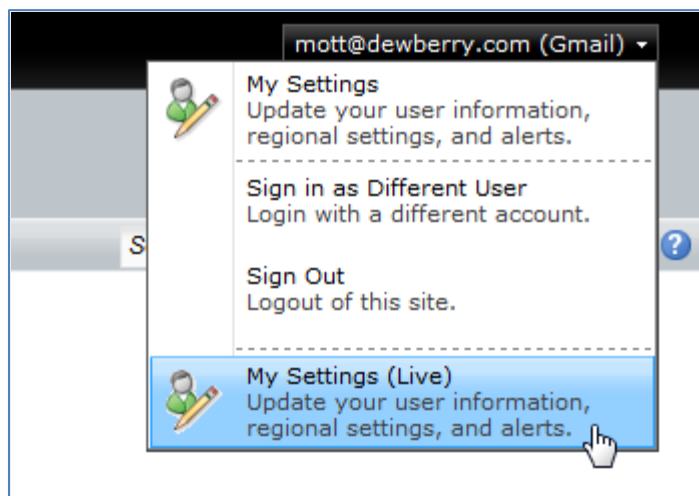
mott@dewberry.com (Gmail)

My Settings
Update your user information, regional settings, and alerts.

Sign in as Different User
Login with a different account.

Sign Out
Logout of this site.

My Settings (Live)
Update your user information, regional settings, and alerts.

S